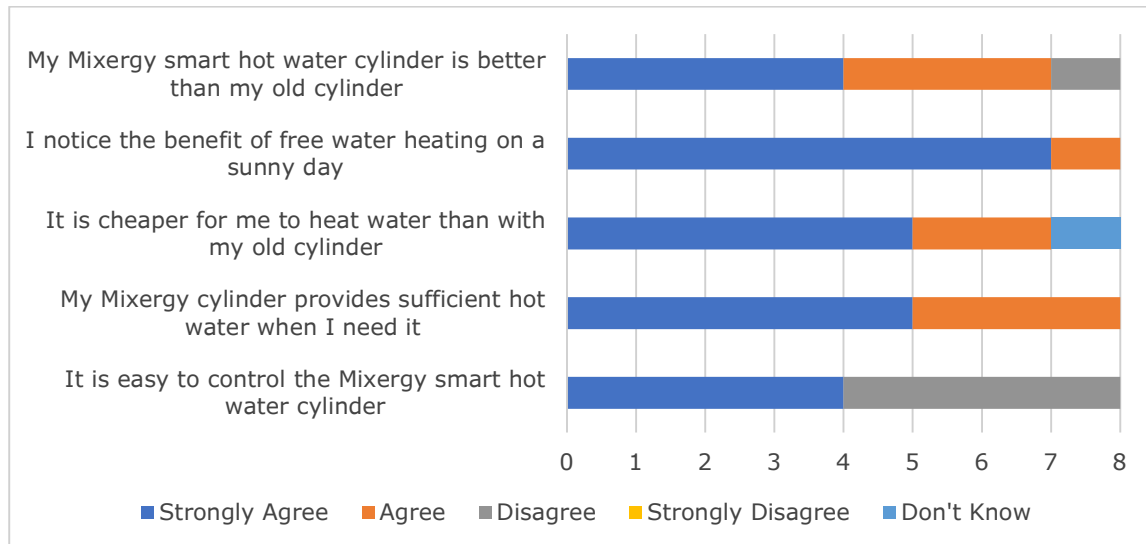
My Mixergy smart hot water cylinder is better than my old cylinder

I notice the benefit of free water heating on a sunny day

It is cheaper for me to heat water than with my old cylinder

My Mixergy cylinder provides sufficient hot water when I need it

It is easy to control the Mixergy smart hot water cylinder

0 1 2 3 4 5 6 7 8

Strongly Agree Agree Disagree Strongly Disagree Don't Know